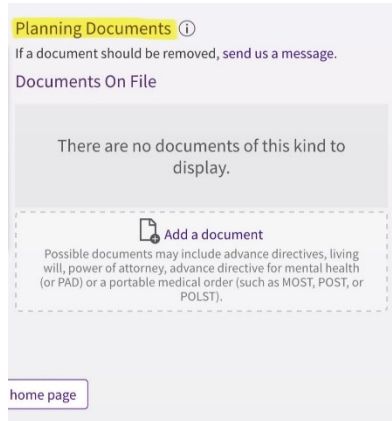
Planning Documents ⓘ

If a document should be removed, send us a message.

Documents On File

There are no documents of this kind to display.

Add a document

Possible documents may include advance directives, living will, power of attorney, advance directive for mental health (or PAD) or a portable medical order (such as MOST, POST, or POLST).

home page